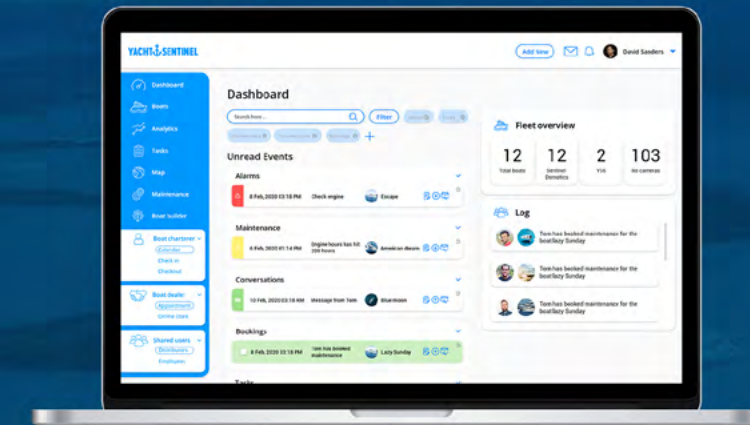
YACHT SENTINEL

Add View

David Sanders

Dashboard

Boats

Analytics

Tasks

Map

Maintenance

Boat builder

Boat charterer

Calendar

Check in

Checkout

Boat dealer

Appointment

Online store

Shared users

Distributors

Employees

Dashboard

Search here...

Filter

Unread Events

Alarms

8 Feb, 2020 03:18 PM

Check engine

Escape

Maintenance

6 Feb, 2020 01:14 PM

Engine hours last filter 200 hours

American dream

Conversations

10 Feb, 2020 03:18 PM

Message from Tom

Blue moon

Bookings

8 Feb, 2020 03:18 PM

Tom has booked maintenance

Lazy Sunday

Tasks

Fleet overview

12

Total boats

12

Sentinel Domotics

2

YSS

103

No cameras

Log

Tom has booked maintenance for the boatlazy Sunday

Tom has booked maintenance for the boatlazy Sunday

Tom has booked maintenance for the boatlazy Sunday